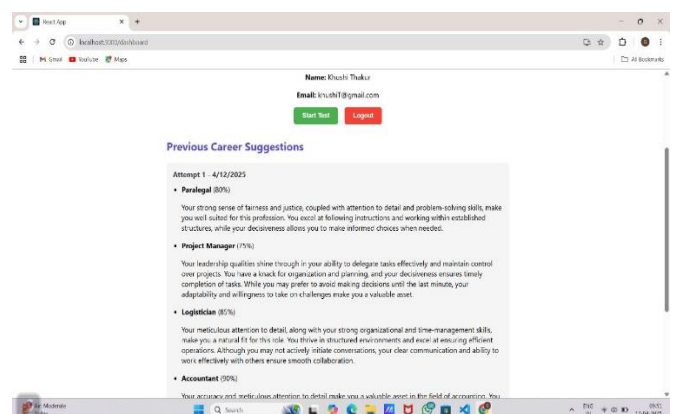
React App

localhost:3000/dashboard

Gmail YouTube Maps

All Bookmarks

Name: Khushi Thakur

Email: khushi1@gmail.com

Start Test Logout

Previous Career Suggestions

Attempt 1 - 4/12/2025

• Paralegal (80%)

Your strong sense of fairness and justice, coupled with attention to detail and problem-solving skills, make you well suited for this profession. You excel at following instructions and working within established structures, while your decisiveness allows you to make informed choices when needed.

• Project Manager (75%)

Your leadership qualities shine through in your ability to delegate tasks effectively and maintain control over projects. You have a knack for organization and planning, and your decisiveness ensures timely completion of tasks. While you may prefer to avoid making decisions until the last minute, your adaptability and willingness to take on challenges make you a valuable asset.

• Logistician (85%)

Your meticulous attention to detail, along with your strong organizational and time-management skills, make you a natural fit for this role. You thrive in structured environments and excel at ensuring efficient operations. Although you may not actively initiate conversations, your clear communication and ability to work effectively with others ensure smooth collaboration.

• Accountant (90%)

Your accuracy and meticulous attention to detail make you a valuable asset in the field of accounting. You

Moderate

Search

ENG